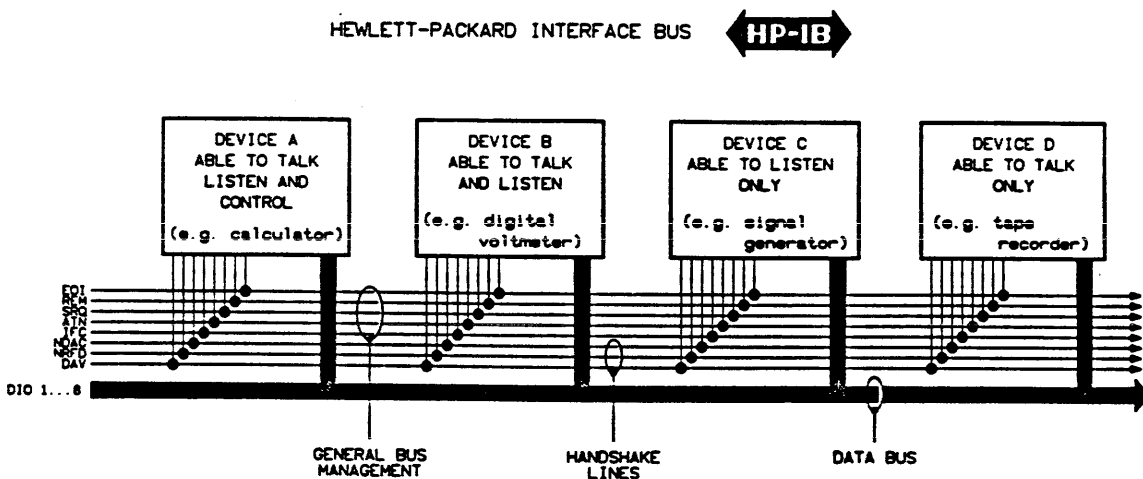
HEWLETT-PACKARD INTERFACE BUS HP-IB

DEVICE A ABLE TO TALK LISTEN AND CONTROL

(e.g. calculator)

DEVICE B ABLE TO TALK AND LISTEN

(e.g. digital voltmeter)

DEVICE C ABLE TO LISTEN ONLY

(e.g. signal generator)

DEVICE D ABLE TO TALK ONLY

(e.g. tape recorder)

EOI
REN
SRQ
ATN
IFC
NDAC
NRFD
DAV

DIO 1...8

GENERAL BUS MANAGEMENT

HANDSHAKE LINES

DATA BUS